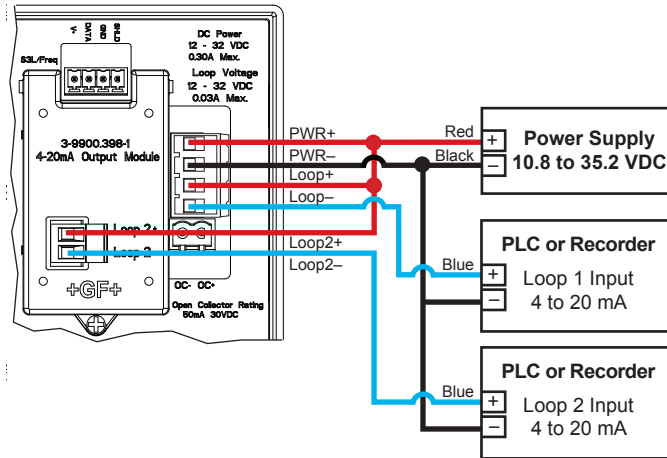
V+
DATA
GND
SHLD
S3L/Freq

DC Power
12 - 32 VDC
0.30A Max.

Loop Voltage
12 - 32 VDC
0.03A Max.

3-9900.398-1
4-20mA Output Module

Loop 2+
Loop 2-

+GF+

OC- OC+

Open Collector Rating
50mA 30VDC

PWR+
PWR–
Loop+
Loop–
Loop2+
Loop2–

Red
Black

+
–
Power Supply
10.8 to 35.2 VDC

Blue
PLC or Recorder
+
–
Loop 1 Input
4 to 20 mA

Blue
PLC or Recorder
+
–
Loop 2 Input
4 to 20 mA